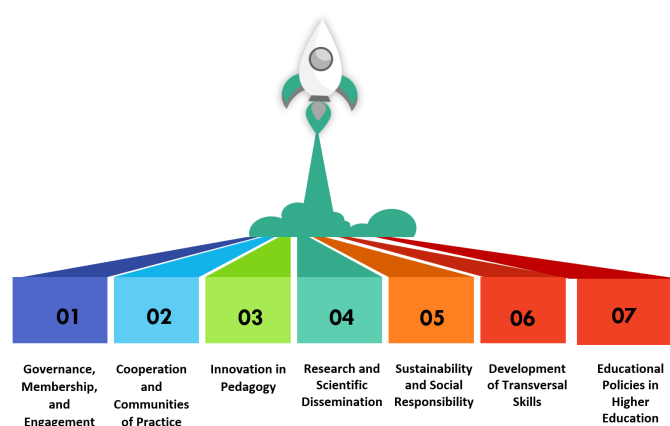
01

Governance, Membership, and Engagement

02

Cooperation and Communities of Practice

03

Innovation in Pedagogy

04

Research and Scientific Dissemination

05

Sustainability and Social Responsibility

06

Development of Transversal Skills

07

Educational Policies in Higher Education